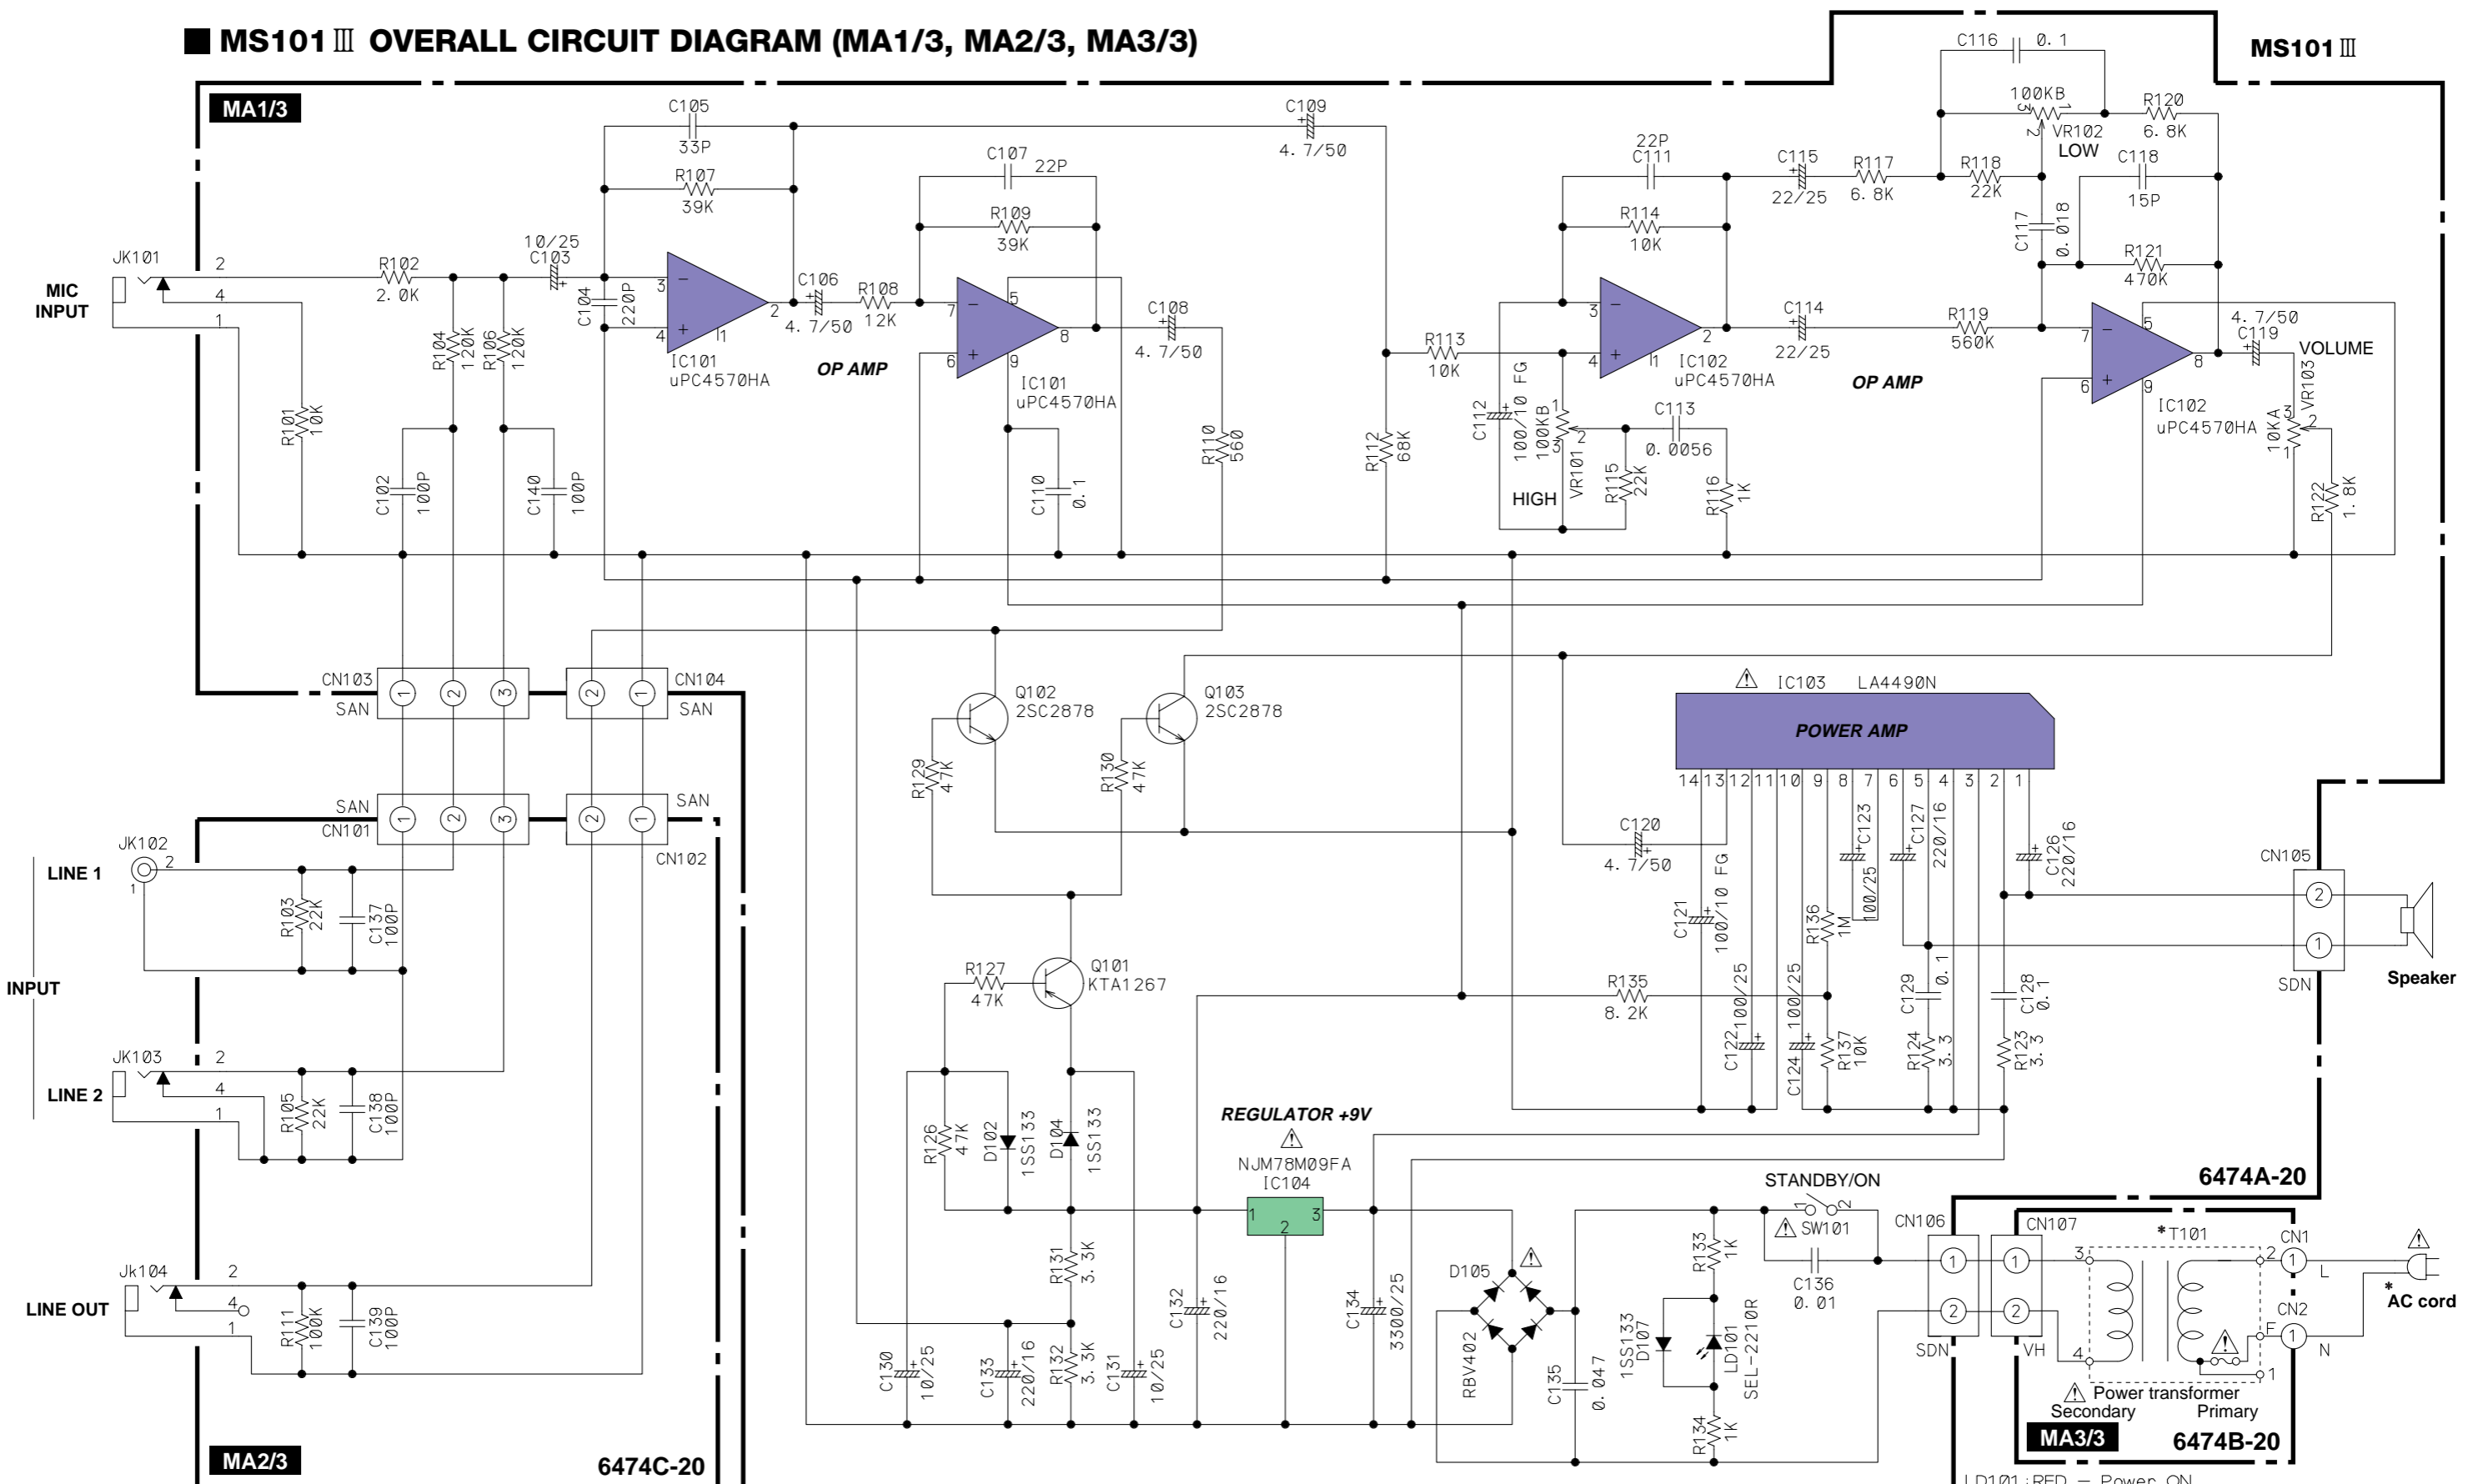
■ MS101 Ⅲ OVERALL CIRCUIT DIAGRAM (MA1/3, MA2/3, MA3/3)

MS101 Ⅲ

MA1/3

C105 33P
C109 4.7/50
C116 0.1
100KB VR102 LOW
R120 6.8K
C107 22P
R107 39K
R109 39K
22P C111
C115 22/25
R117 6.8K
R118 22K
C118 15P
R114 10K
C117 0.018
R121 470K
JK101
MIC INPUT
R102 2.0K
10/25 C103
C104 220P
IC101 uPC4570HA
C106 4.7/50
R108 12K
OP AMP
IC101 uPC4570HA
C108 4.7/50
R113 10K
C112 100/10 FG
100KB VR101
HIGH
C113 0.0056
IC102 uPC4570HA
C114 22/25
OP AMP
R119 560K
IC102 uPC4570HA
4.7/50 C119
VOLUME
10KA VR103
R101 10K
R104 120K
R106 120K
C102 100P
C140 100P
C110 0.1
R110 560
R112 68K
R115 22K
R116 1K
R122 1.8K
CN103 SAN
CN104 SAN
Q102 2SC2878
Q103 2SC2878
IC103 LA4490N
POWER AMP
R129 47K
R130 47K
SAN CN101
SAN CN102
JK102
LINE 1
R103 22K
C137 100P
INPUT
C120 4.7/50
C121 100/10 FG
R136 1M
C123 100/25
C127 220/16
C126 220/16
CN105
Speaker
SDN
R127 47K
Q101 KTA1267
R135 8.2K
C122 100/25
C124 100/25
R137 10K
C129 0.1
R124 3.3
C128 0.1
R123 3.3
JK103
LINE 2
R105 22K
C138 100P
R126 47K
D102 1SS133
D104 1SS133
REGULATOR +9V
NJM78M09FA IC104
STANDBY/ON
SW101
C136 0.01
CN106
CN107
*T101
CN1
L
AC cord
CN2
N
6474A-20
Jk104
LINE OUT
R111 100K
C139 100P
R131 3.3K
R132 3.3K
C130 10/25
C133 220/16
C131 10/25
C132 220/16
C134 3300/25
D105
RBV402
C135 0.047
1SS133 D107
R133 1K
LD101 SEL-2210R
R134 1K
SDN
VH
Power transformer
Secondary Primary
MA3/3
6474B-20
MA2/3
6474C-20
LD101 : RED — Power ON